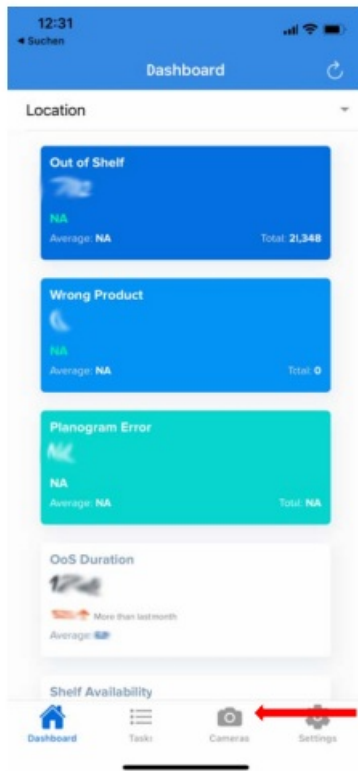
12:31
◂ Suchen

Dashboard

Location

Out of Shelf
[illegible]
NA
Average: NA
Total: 21,348

Wrong Product
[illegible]
NA
Average: NA
Total: 0

Planogram Error
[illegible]
NA
Average: NA
Total: NA

OoS Duration
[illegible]
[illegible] More than last month
Average: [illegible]

Shelf Availability

Dashboard
Tasks
Cameras
Settings